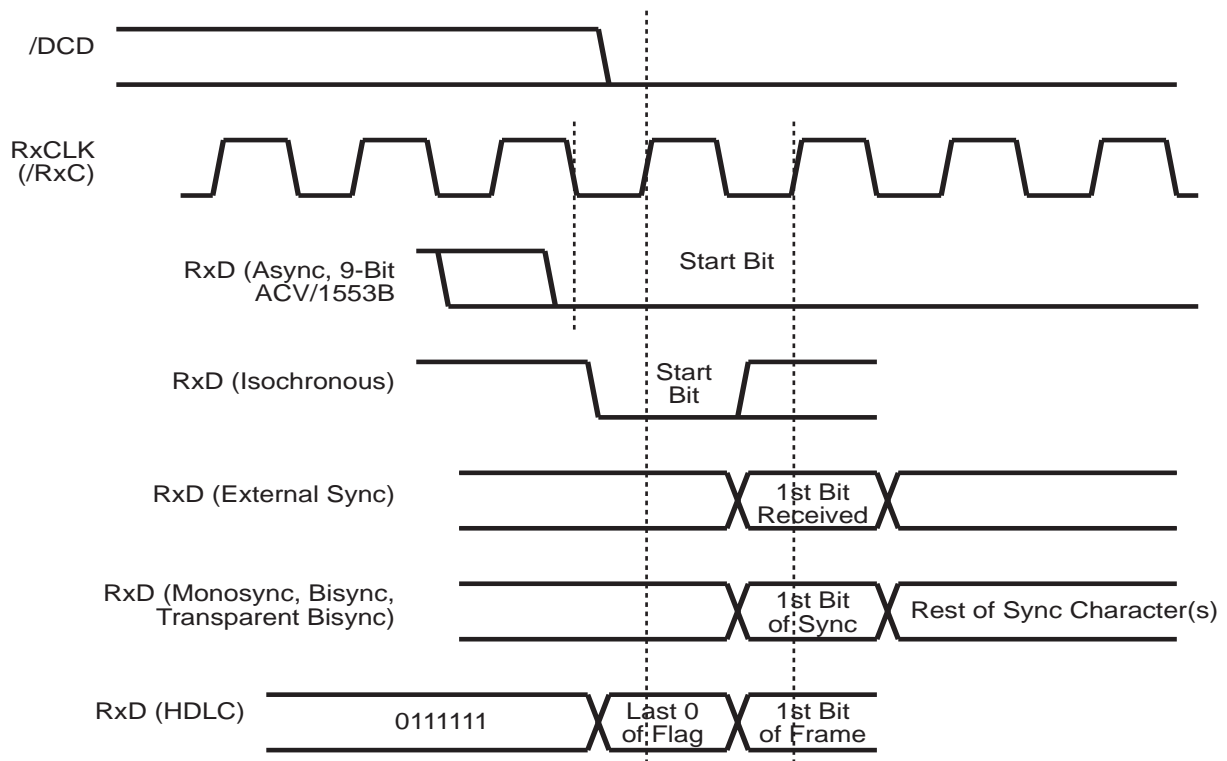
/DCD

RxCLK (/RxC)

RxD (Async, 9-Bit ACV/1553B

Start Bit

RxD (Isochronous)

Start Bit

RxD (External Sync)

1st Bit Received

RxD (Monosync, Bisync, Transparent Bisync)

1st Bit of Sync

Rest of Sync Character(s)

RxD (HDLC)

0111111

Last 0 of Flag

1st Bit of Frame